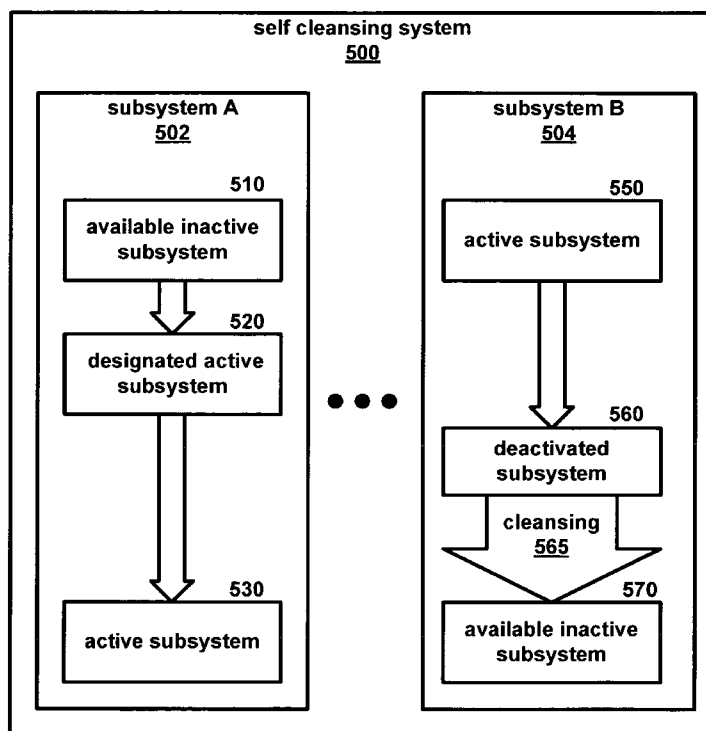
self cleansing system
500

subsystem A
502

510
available inactive subsystem

520
designated active subsystem

530
active subsystem

subsystem B
504

550
active subsystem

560
deactivated subsystem

cleansing
565

570
available inactive subsystem